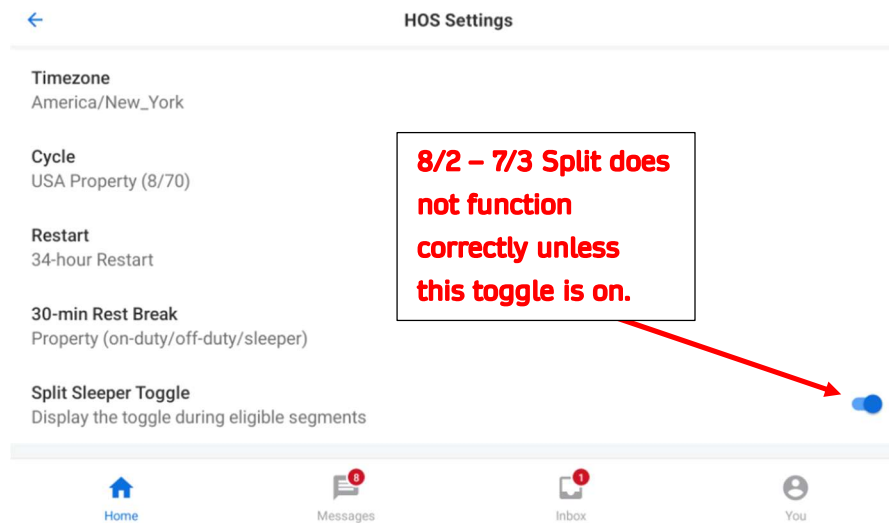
HOS Settings

Timezone
America/New_York

Cycle
USA Property (8/70)

Restart
34-hour Restart

30-min Rest Break
Property (on-duty/off-duty/sleeper)

Split Sleeper Toggle
Display the toggle during eligible segments

8/2 – 7/3 Split does not function correctly unless this toggle is on.

Home
8
Messages
1
Inbox
You